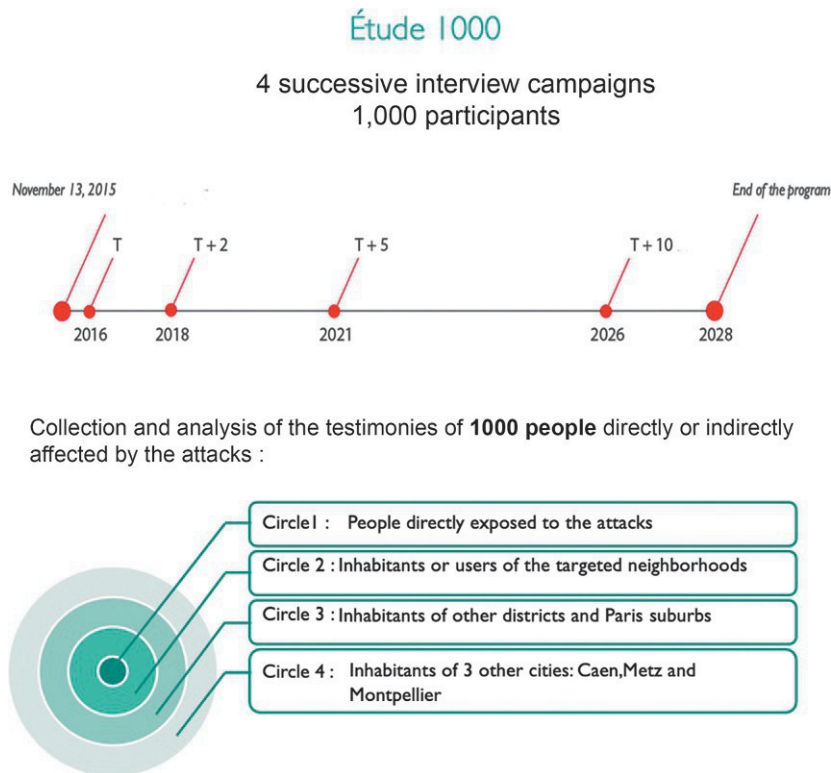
Étude 1000

4 successive interview campaigns
1,000 participants

November 13, 2015

End of the program

T

T + 2

T + 5

T + 10

2016

2018

2021

2026

2028

Collection and analysis of the testimonies of **1000 people** directly or indirectly affected by the attacks :

CircleI : People directly exposed to the attacks

Circle 2 : Inhabitants or users of the targeted neighborhoods

Circle 3 : Inhabitants of other districts and Paris suburbs

Circle 4 : Inhabitants of 3 other cities: Caen,Metz and Montpellier